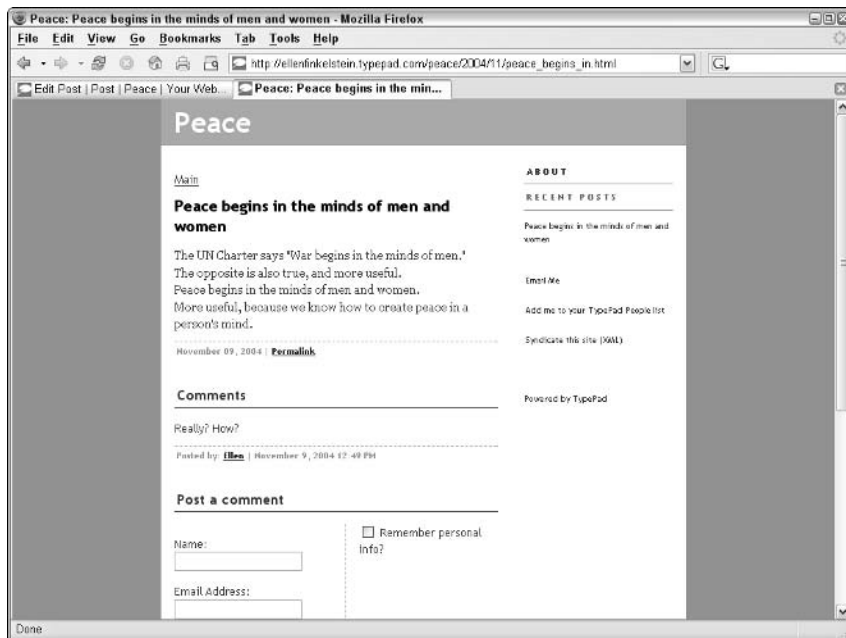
Peace: Peace begins in the minds of men and women - Mozilla Firefox

File Edit View Go Bookmarks Tab Tools Help

http://ellenfinkelstein.typepad.com/peace/2004/11/peace_begins_in.html

Edit Post | Post | Peace | Your Web... Peace: Peace begins in the min...

Peace

Main

Peace begins in the minds of men and women

The UN Charter says "War begins in the minds of men."
The opposite is also true, and more useful.
Peace begins in the minds of men and women.
More useful, because we know how to create peace in a person's mind.

November 09, 2004 | Permalink

Comments

Really? How?

Posted by: ellen | November 9, 2004 12:49 PM

Post a comment

Name:

Email Address:

Remember personal info?

ABOUT

RECENT POSTS

Peace begins in the minds of men and women

Email Me

Add me to your TypePad People list

Syndicate this site (XML)

Powered by TypePad

Done